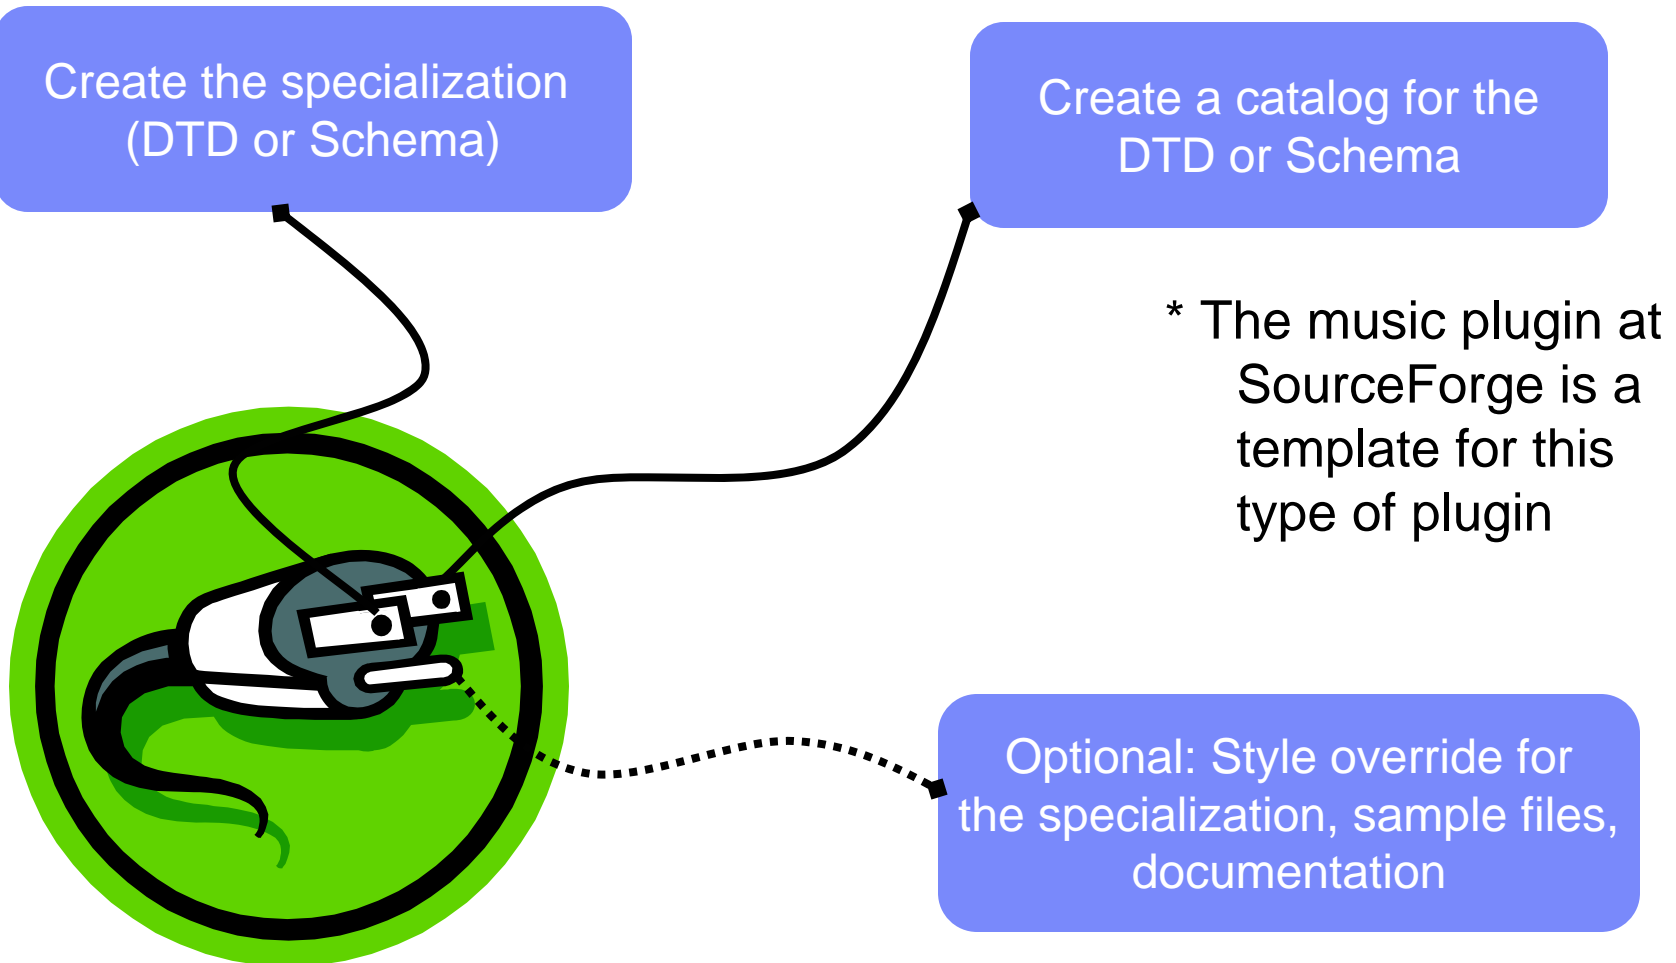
Create the specialization (DTD or Schema)

Create a catalog for the DTD or Schema

* The music plugin at SourceForge is a template for this type of plugin

Optional: Style override for the specialization, sample files, documentation